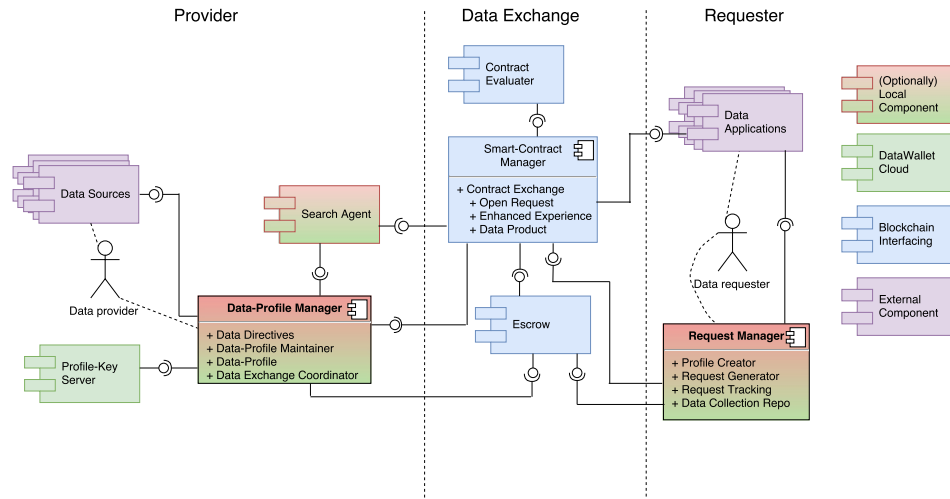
Provider

Data Exchange

Requester

Contract Evaluater

Smart-Contract Manager

+ Contract Exchange
+ Open Request
+ Enhanced Experience
+ Data Product

Data Applications

(Optionally) Local Component

DataWallet Cloud

Blockchain Interfacing

External Component

Data Sources

Search Agent

Data provider

Data-Profile Manager

+ Data Directives
+ Data-Profile Maintainer
+ Data-Profile
+ Data Exchange Coordinator

Escrow

Data requester

Request Manager

+ Profile Creator
+ Request Generator
+ Request Tracking
+ Data Collection Repo

Profile-Key Server